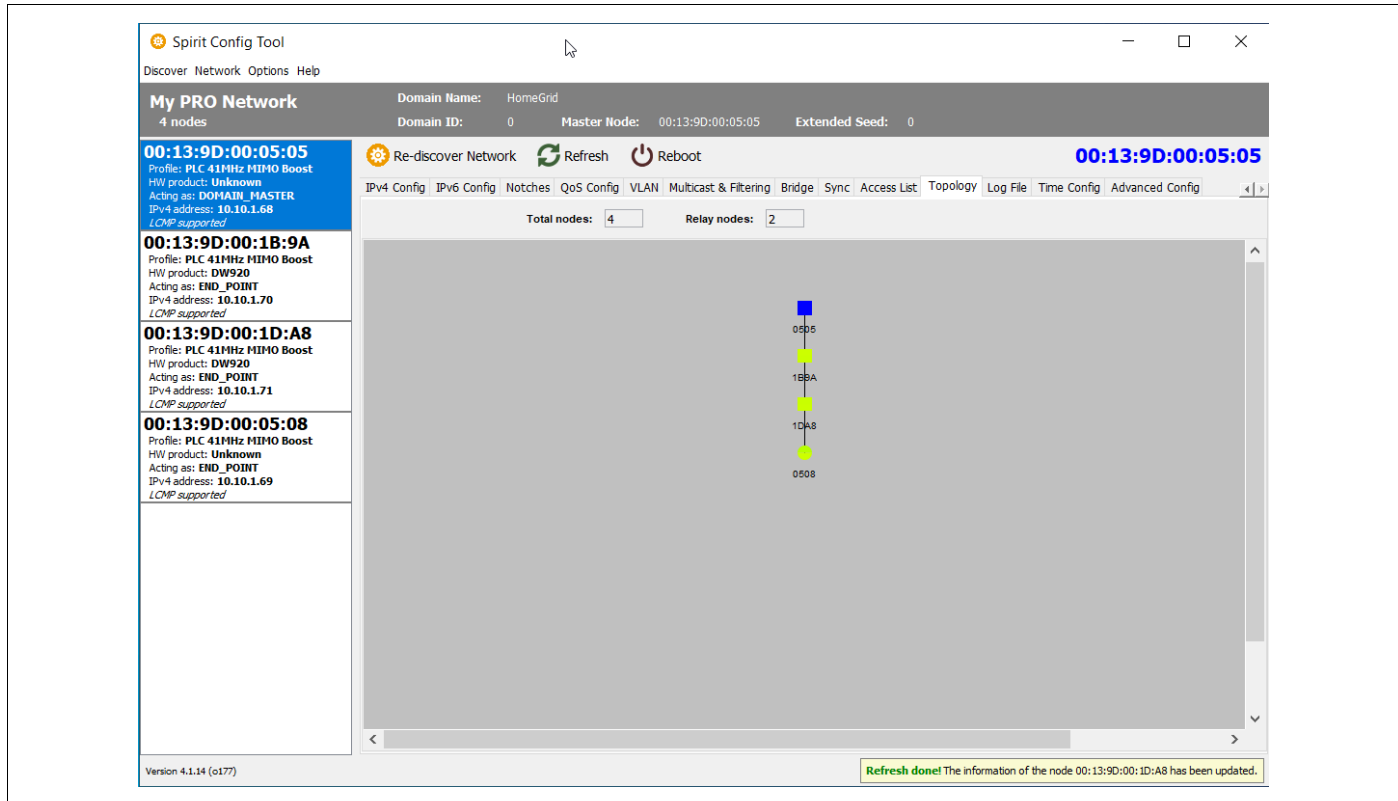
Spirit Config Tool

Discover Network Options Help

My PRO Network
4 nodes

Domain Name: HomeGrid
Domain ID: 0 Master Node: 00:13:9D:00:05:05 Extended Seed: 0

00:13:9D:00:05:05
Profile: PLC 41MHz MIMO Boost
HW product: Unknown
Acting as: DOMAIN_MASTER
IPv4 address: 10.10.1.68
LCMP supported

00:13:9D:00:1B:9A
Profile: PLC 41MHz MIMO Boost
HW product: DW920
Acting as: END_POINT
IPv4 address: 10.10.1.70
LCMP supported

00:13:9D:00:1D:A8
Profile: PLC 41MHz MIMO Boost
HW product: DW920
Acting as: END_POINT
IPv4 address: 10.10.1.71
LCMP supported

00:13:9D:00:05:08
Profile: PLC 41MHz MIMO Boost
HW product: Unknown
Acting as: END_POINT
IPv4 address: 10.10.1.69
LCMP supported

Re-discover Network Refresh Reboot 00:13:9D:00:05:05

IPv4 Config IPv6 Config Notches QoS Config VLAN Multicast & Filtering Bridge Sync Access List Topology Log File Time Config Advanced Config

Total nodes: 4 Relay nodes: 2

0505
1B9A
1DA8
0508

Version 4.1.14 (o177)

Refresh done! The information of the node 00:13:9D:00:1D:A8 has been updated.